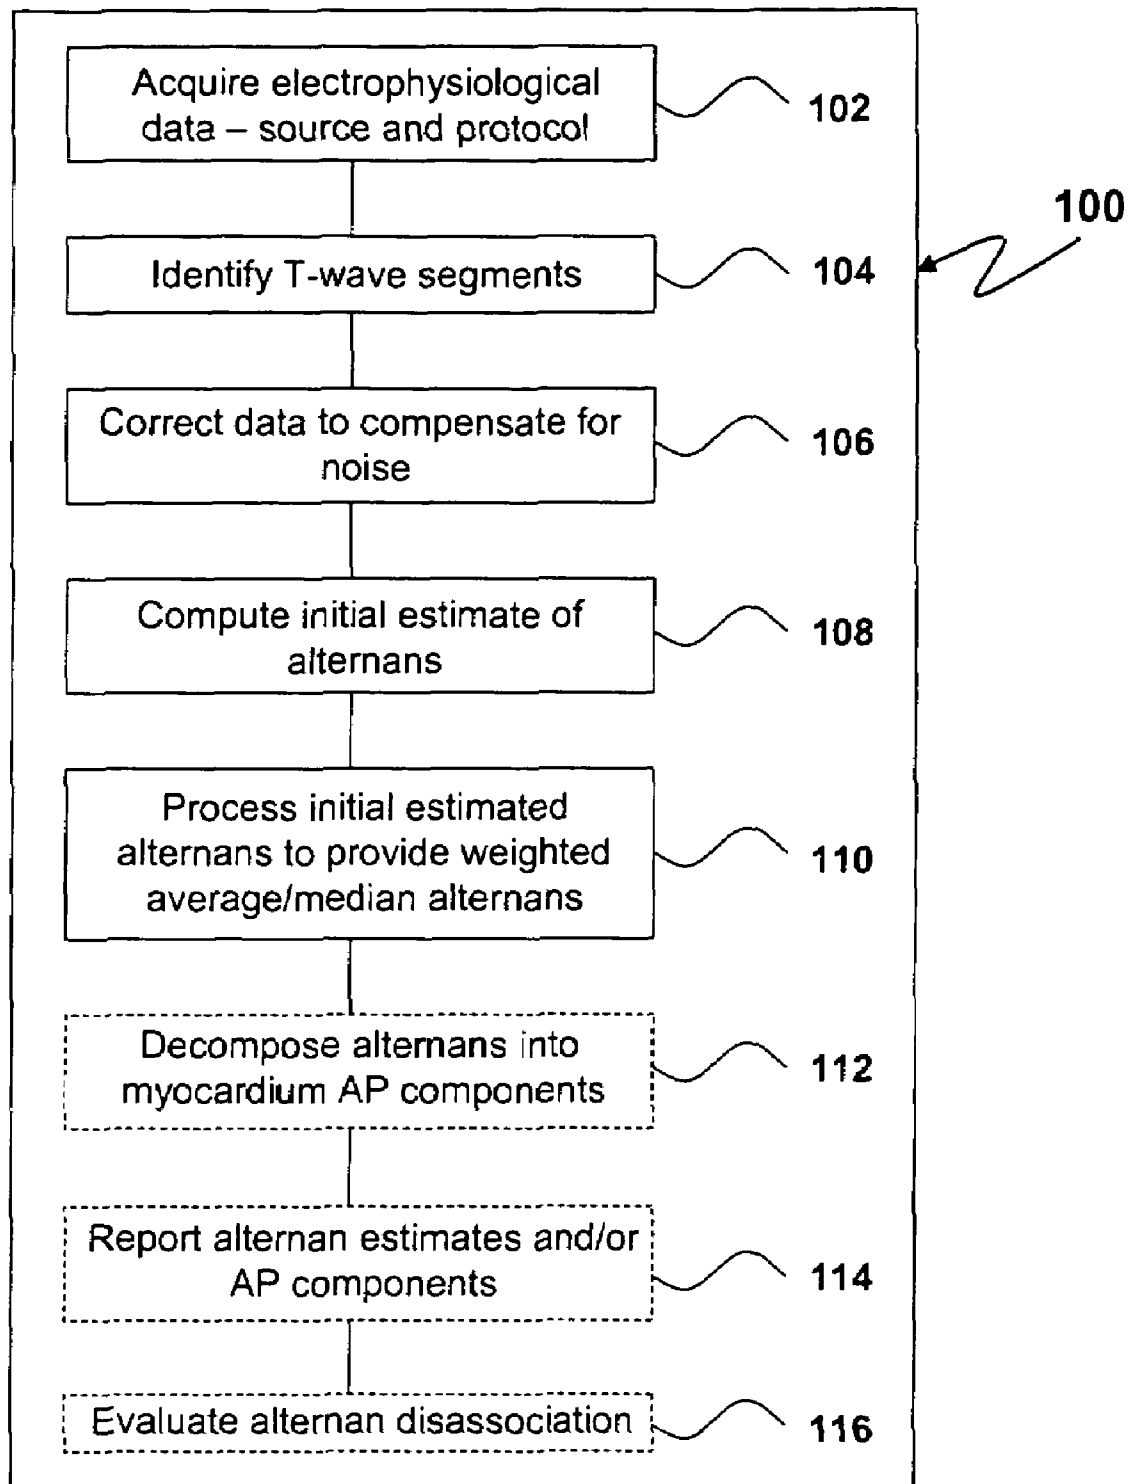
Acquire electrophysiological data – source and protocol

102

100

Identify T-wave segments

104

Correct data to compensate for noise

106

Compute initial estimate of alternans

108

Process initial estimated alternans to provide weighted average/median alternans

110

Decompose alternans into myocardium AP components

112

Report alternan estimates and/or AP components

114

Evaluate alternan disassociation

116